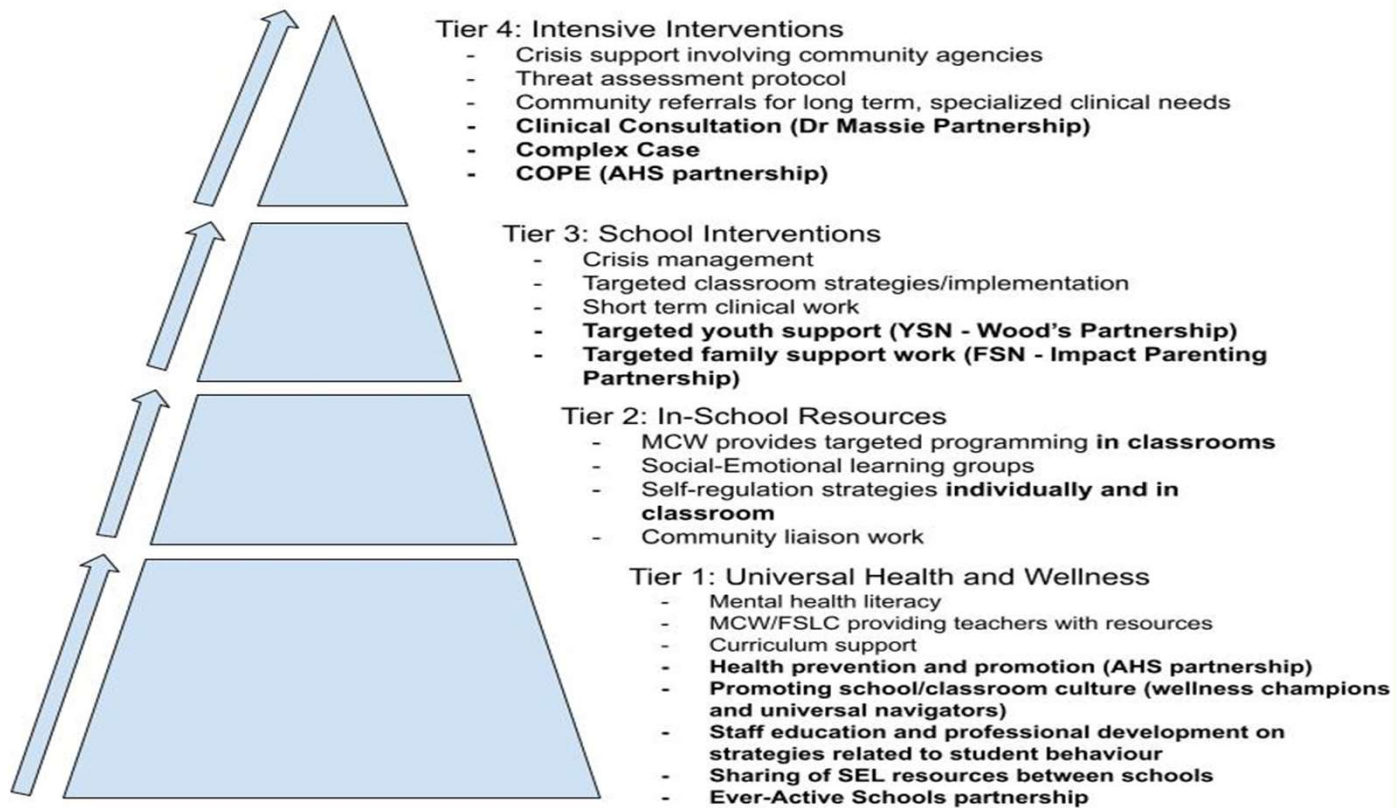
Tier 4: Intensive Interventions

- Crisis support involving community agencies
- Threat assessment protocol
- Community referrals for long term, specialized clinical needs
- **Clinical Consultation (Dr Massie Partnership)**
- **Complex Case**
- **COPE (AHS partnership)**

Tier 3: School Interventions

- Crisis management
- Targeted classroom strategies/implementation
- Short term clinical work
- **Targeted youth support (YSN - Wood's Partnership)**
- **Targeted family support work (FSN - Impact Parenting Partnership)**

Tier 2: In-School Resources

- MCW provides targeted programming **in classrooms**
- Social-Emotional learning groups
- Self-regulation strategies **individually and in classroom**
- Community liaison work

Tier 1: Universal Health and Wellness

- Mental health literacy
- MCW/FSLC providing teachers with resources
- Curriculum support
- **Health prevention and promotion (AHS partnership)**
- **Promoting school/classroom culture (wellness champions and universal navigators)**
- **Staff education and professional development on strategies related to student behaviour**
- **Sharing of SEL resources between schools**
- **Ever-Active Schools partnership**